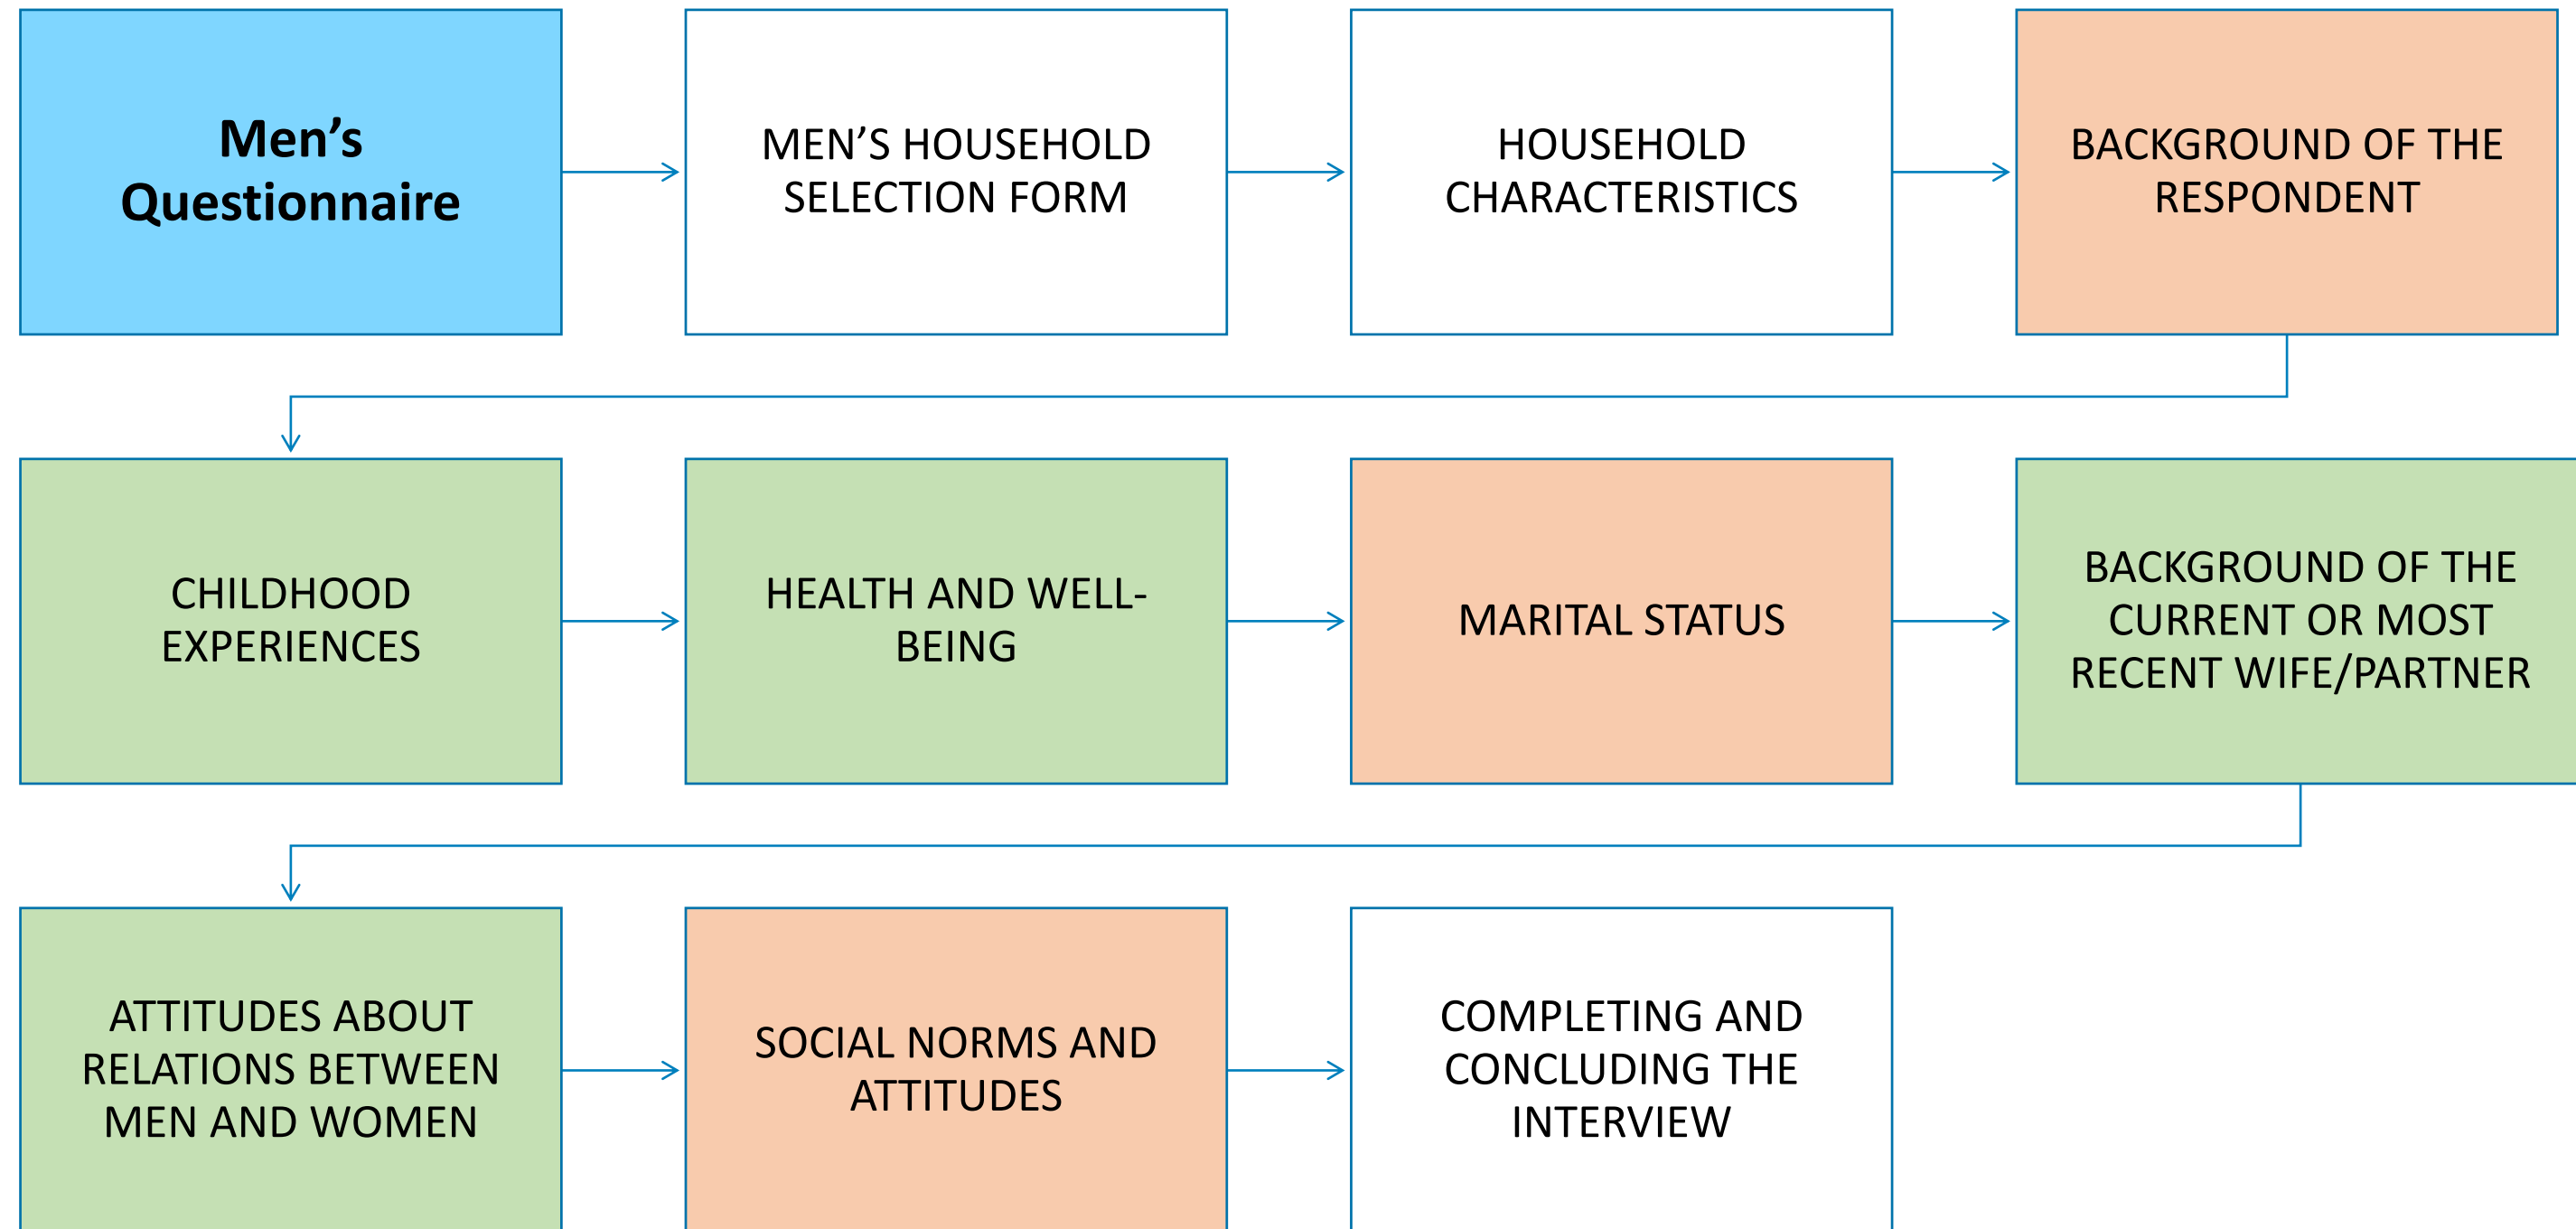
Men’s Questionnaire

MEN’S HOUSEHOLD SELECTION FORM

HOUSEHOLD CHARACTERISTICS

BACKGROUND OF THE RESPONDENT

CHILDHOOD EXPERIENCES

HEALTH AND WELL-BEING

MARITAL STATUS

BACKGROUND OF THE CURRENT OR MOST RECENT WIFE/PARTNER

ATTITUDES ABOUT RELATIONS BETWEEN MEN AND WOMEN

SOCIAL NORMS AND ATTITUDES

COMPLETING AND CONCLUDING THE INTERVIEW